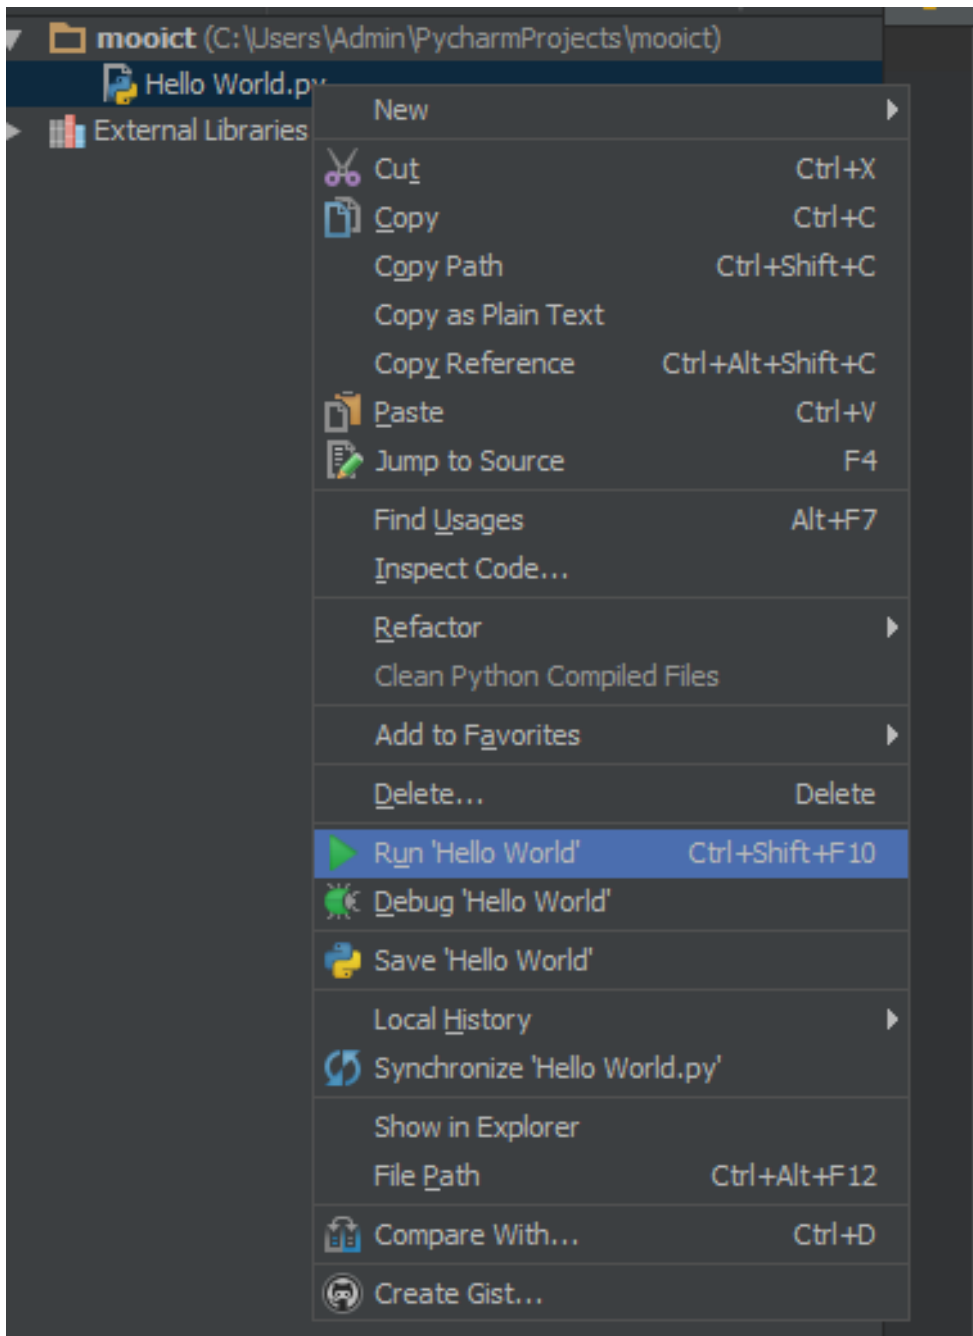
mooict (C:\Users\Admin\PycharmProjects\mooict)
Hello World.py
External Libraries

New
Cut Ctrl+X
Copy Ctrl+C
Copy Path Ctrl+Shift+C
Copy as Plain Text
Copy Reference Ctrl+Alt+Shift+C
Paste Ctrl+V
Jump to Source F4
Find Usages Alt+F7
Inspect Code...
Refactor
Clean Python Compiled Files
Add to Favorites
Delete... Delete
Run 'Hello World' Ctrl+Shift+F10
Debug 'Hello World'
Save 'Hello World'
Local History
Synchronize 'Hello World.py'
Show in Explorer
File Path Ctrl+Alt+F12
Compare With... Ctrl+D
Create Gist...